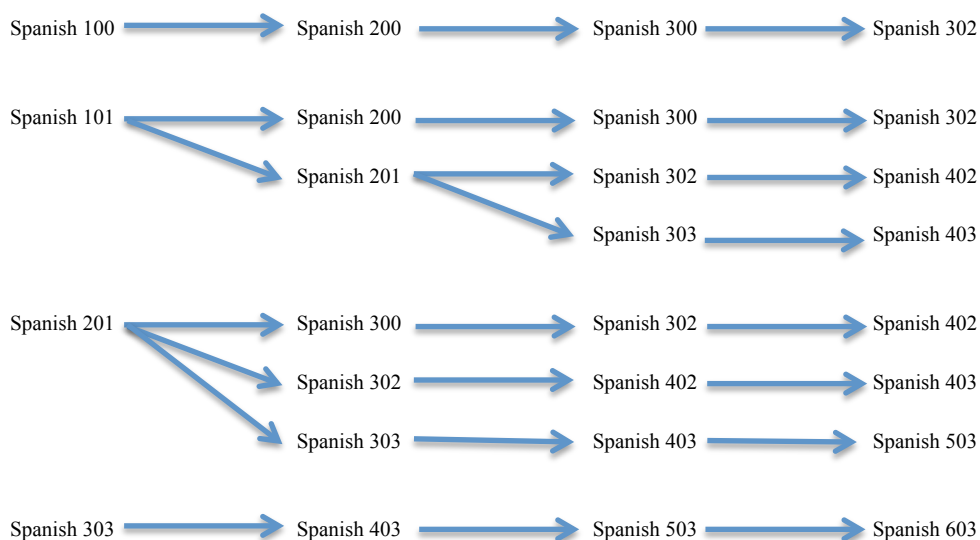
Spanish 100 Spanish 200 Spanish 300 Spanish 302

Spanish 101 Spanish 200 Spanish 300 Spanish 302
Spanish 201 Spanish 302 Spanish 402
Spanish 303 Spanish 403

Spanish 201 Spanish 300 Spanish 302 Spanish 402
Spanish 302 Spanish 402 Spanish 403
Spanish 303 Spanish 403 Spanish 503

Spanish 303 Spanish 403 Spanish 503 Spanish 603